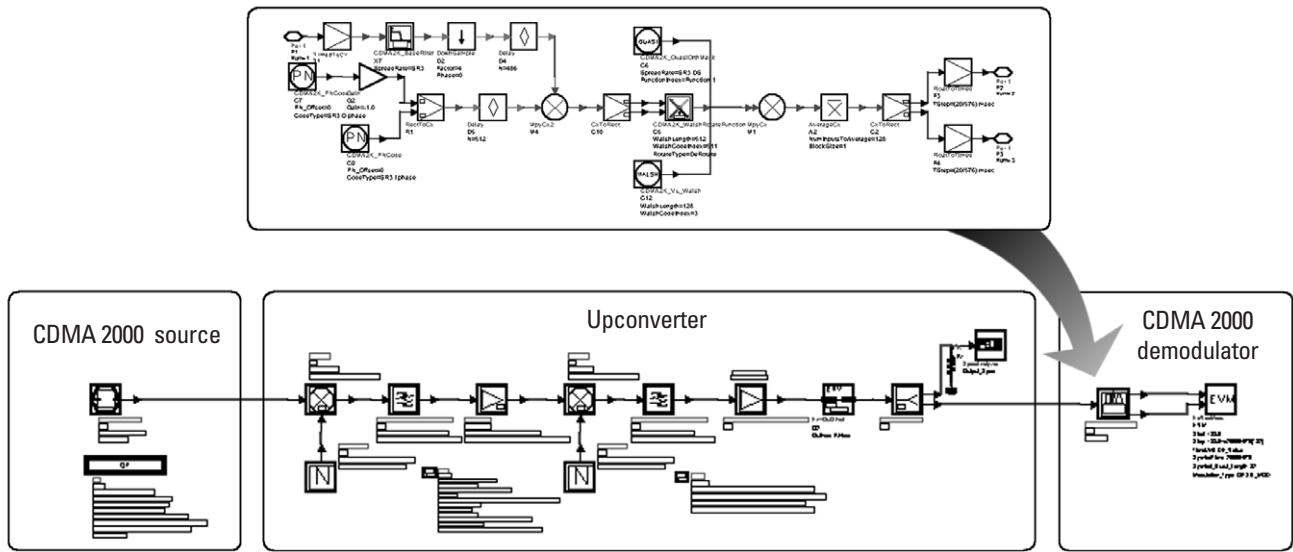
Port
P1
Num=1

TimedToCx

CDMA2K_BaseFilter
X7
SpreadRate=SR3

DownSample
D2
Factor=6
Phase=0

Delay
D4
N=486

PN
CDMA2K_PNCodeGen
C7
PN_Offset=0
CodeType=SR3 Q phase

G2
Gain=1.0

RectToCx
R1

Delay
D5
N=512

PN
CDMA2K_PNCode
C0
PN_Offset=0
CodeType=SR3 I phase

MpyCx2
M4

CxToRect
C10

QUASI
CDMA2K_QuasiOrthWalsh
C6
SpreadRate=SR3 D5
FunctionIndex=Function 1

CDMA2K_WalshRotateFunction
C5
WalshLength=512
WalshCodeIndex=11
RotateType=DeRotate

WALSH
CDMA2K_VL_Walsh
C12
WalshLength=128
WalshCodeIndex=3

MpyCx
M1

AverageCx
A2
NumInputsToAverage=128
BlockSize=1

CxToRect
C2

RealToTimed
R5
TStep=(20/576) msec

Port
P2
Num=2

RealToTimed
R6
TStep=(20/576) msec

Port
P3
Num=3

CDMA 2000 source

Upconverter

CDMA 2000 demodulator

EVM